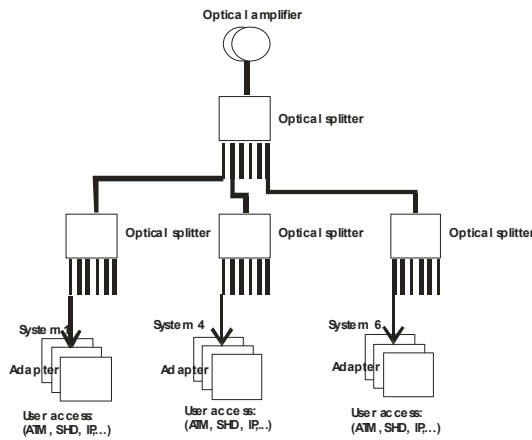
Optical amplifier

Optical splitter

Optical splitter

Optical splitter

Optical splitter

System 1

Adapter

User access: (ATM, SHD, IP,...)

System 4

Adapter

User access: (ATM, SHD, IP,...)

System 6

Adapter

User access: (ATM, SHD, IP,...)